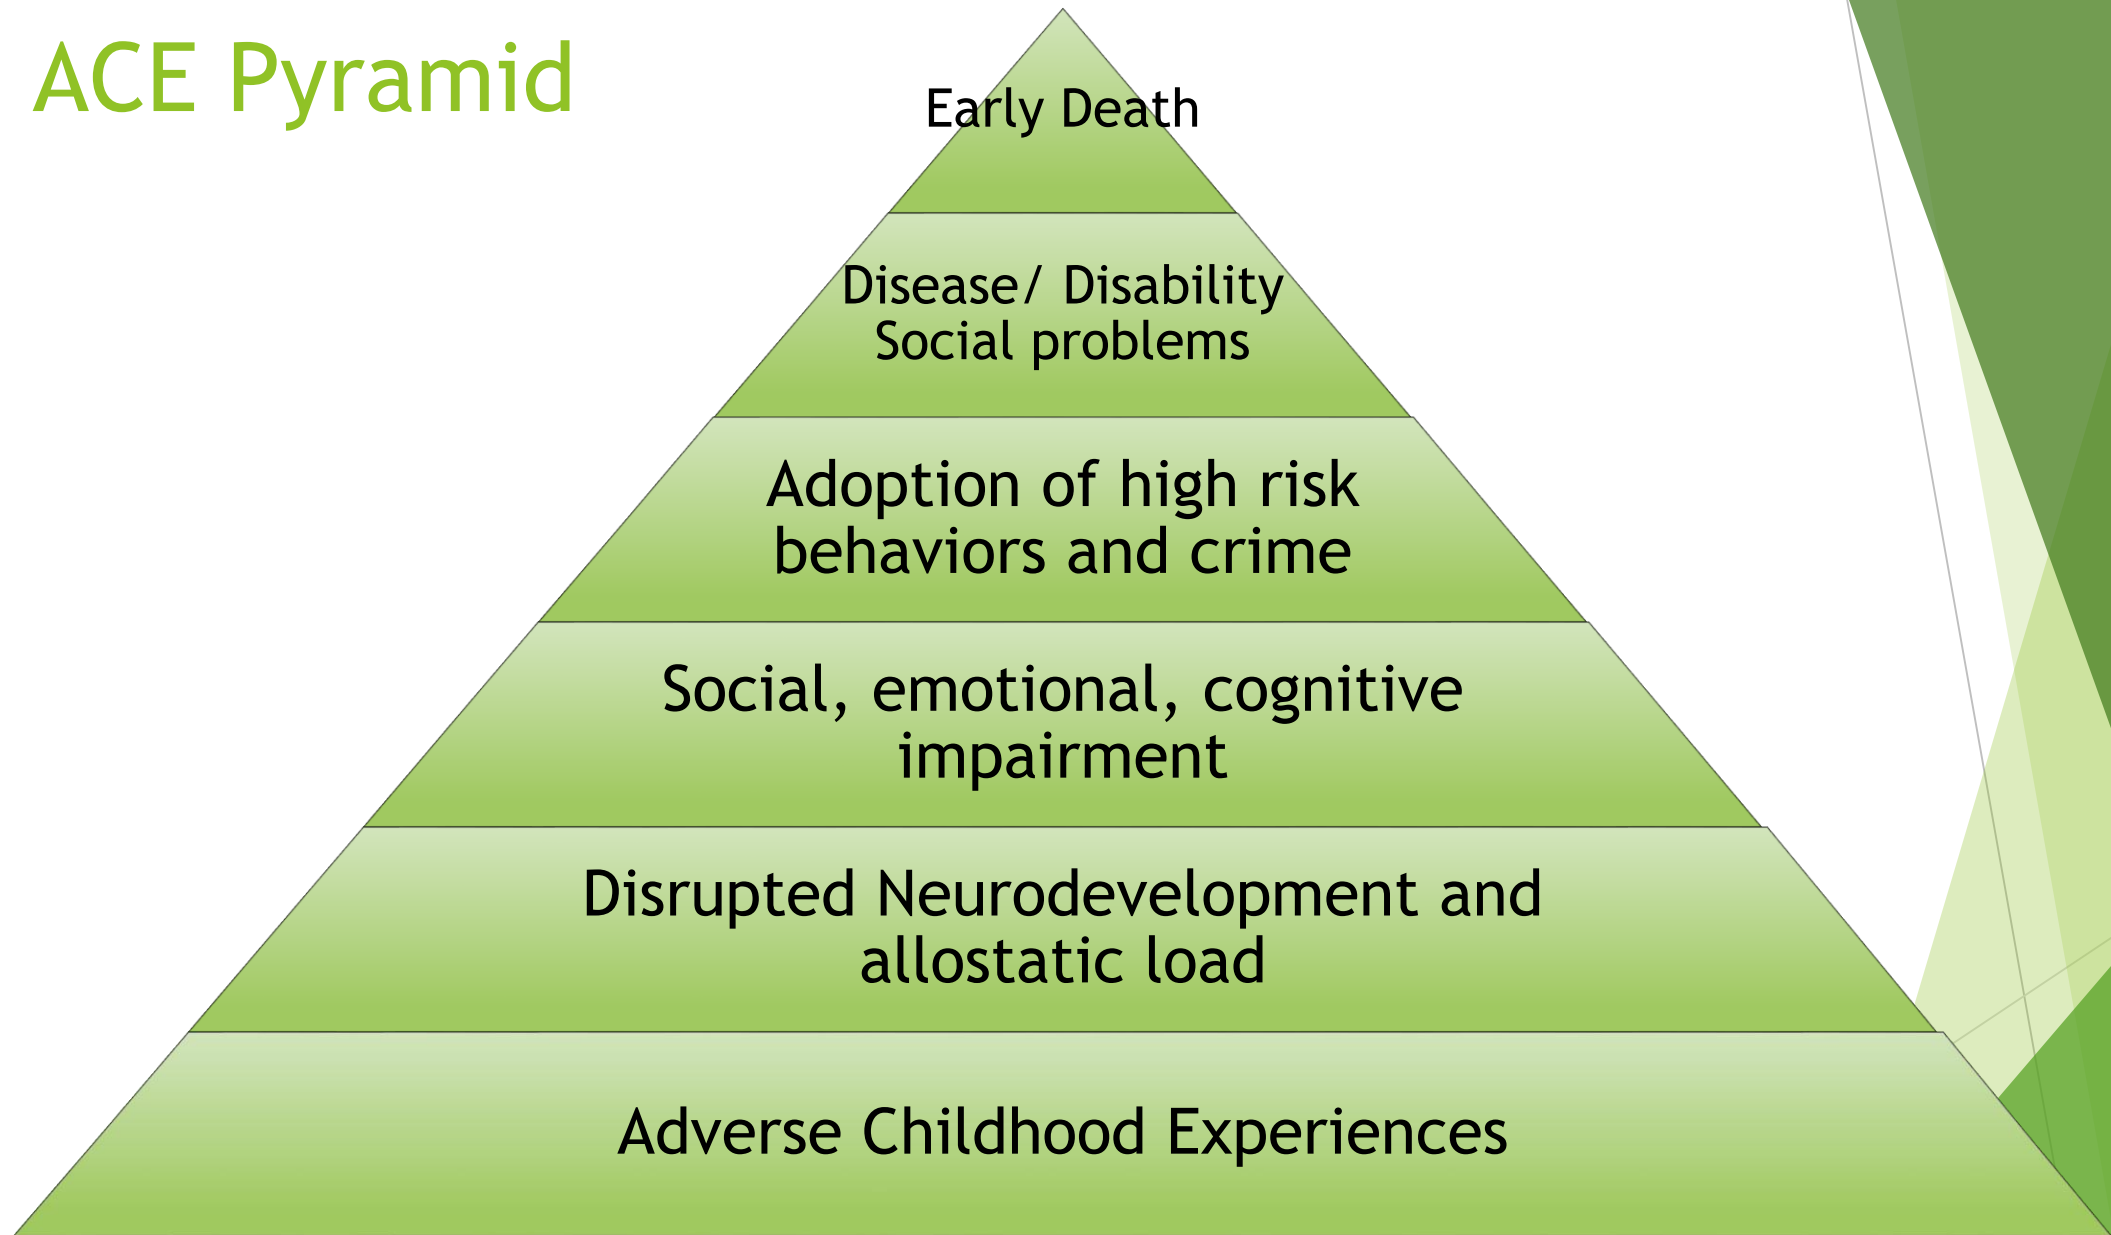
ACE Pyramid

Early Death

Disease/ Disability
Social problems

Adoption of high risk behaviors and crime

Social, emotional, cognitive impairment

Disrupted Neurodevelopment and allostatic load

Adverse Childhood Experiences